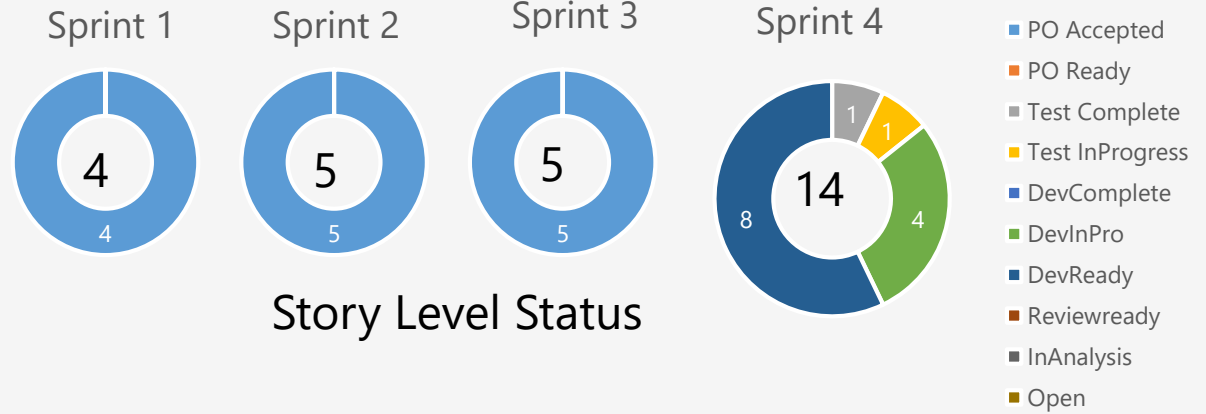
Sprint 1

4

4

Sprint 2

5

5

Sprint 3

5

5

Sprint 4

14

1

1

4

8

Story Level Status

PO Accepted
PO Ready
Test Complete
Test InProgress
DevComplete
DevInPro
DevReady
Reviewready
InAnalysis
Open